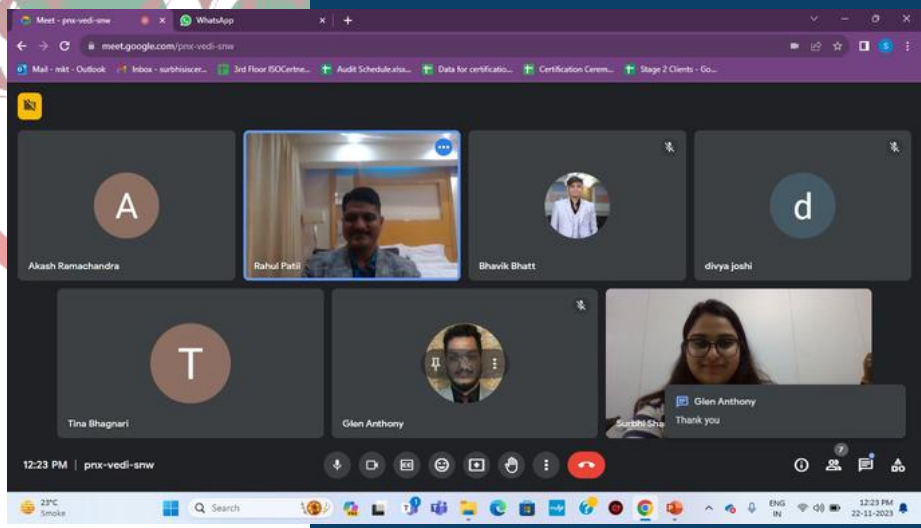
Meet - pnx-vedi-snw
WhatsApp
meet.google.com/pnx-vedi-snw
Mail - mkt - Outlook
Inbox - surbhisicer...
3rd Floor ISOCertne...
Audit Schedule.xlsx...
Data for certificatio...
Certification Cerem...
Stage 2 Clients - Go...

A
Akash Ramachandra
Rahul Patil
Bhavik Bhatt
d
divya joshi
T
Tina Bhagnari
Glen Anthony
Surbhi Sha
Glen Anthony
Thank you

12:23 PM | pnx-vedi-snw
7

23°C
Smoke
Search
ENG
IN
12:23 PM
22-11-2023